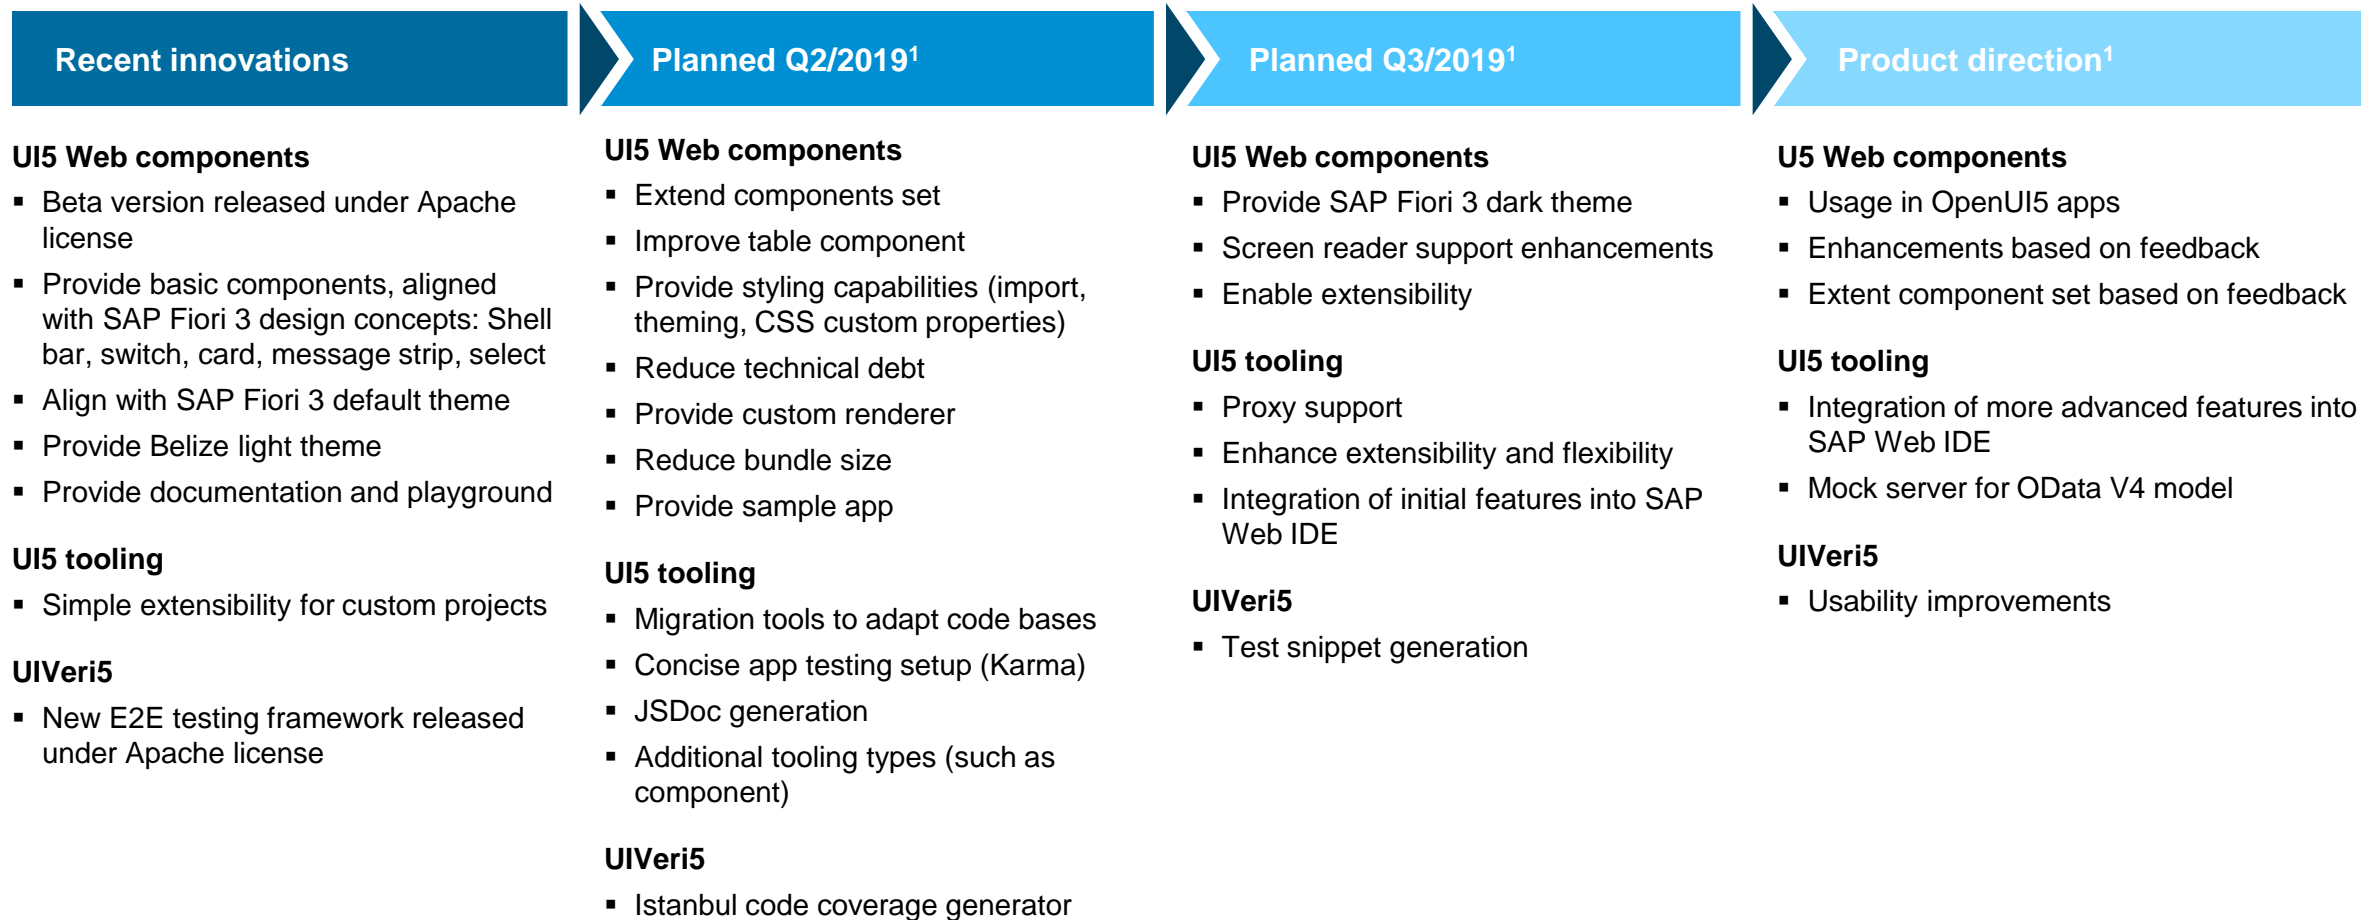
Recent innovations

UI5 Web components

- Beta version released under Apache license
- Provide basic components, aligned with SAP Fiori 3 design concepts: Shell bar, switch, card, message strip, select
- Align with SAP Fiori 3 default theme
- Provide Belize light theme
- Provide documentation and playground

UI5 tooling

- Simple extensibility for custom projects

UIVeri5

- New E2E testing framework released under Apache license

Planned Q2/2019$^1$

UI5 Web components

- Extend components set
- Improve table component
- Provide styling capabilities (import, theming, CSS custom properties)
- Reduce technical debt
- Provide custom renderer
- Reduce bundle size
- Provide sample app

UI5 tooling

- Migration tools to adapt code bases
- Concise app testing setup (Karma)
- JSDoc generation
- Additional tooling types (such as component)

UIVeri5

- Istanbul code coverage generator

Planned Q3/2019$^1$

UI5 Web components

- Provide SAP Fiori 3 dark theme
- Screen reader support enhancements
- Enable extensibility

UI5 tooling

- Proxy support
- Enhance extensibility and flexibility
- Integration of initial features into SAP Web IDE

UIVeri5

- Test snippet generation

Product direction$^1$

U5 Web components

- Usage in OpenUI5 apps
- Enhancements based on feedback
- Extent component set based on feedback

UI5 tooling

- Integration of more advanced features into SAP Web IDE
- Mock server for OData V4 model

UIVeri5

- Usability improvements